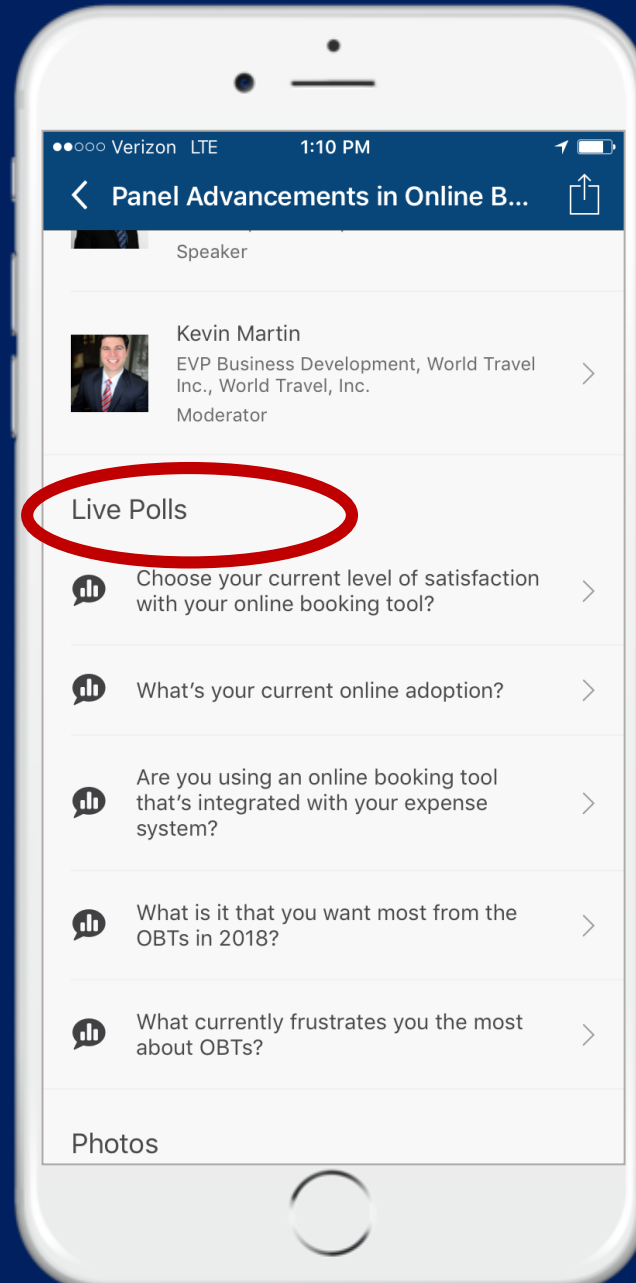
●●○○○ Verizon LTE 1:10 PM

< Panel Advancements in Online B...

Speaker

Kevin Martin
EVP Business Development, World Travel Inc., World Travel, Inc.
Moderator

Live Polls

Choose your current level of satisfaction with your online booking tool?

What's your current online adoption?

Are you using an online booking tool that's integrated with your expense system?

What is it that you want most from the OBTs in 2018?

What currently frustrates you the most about OBTs?

Photos